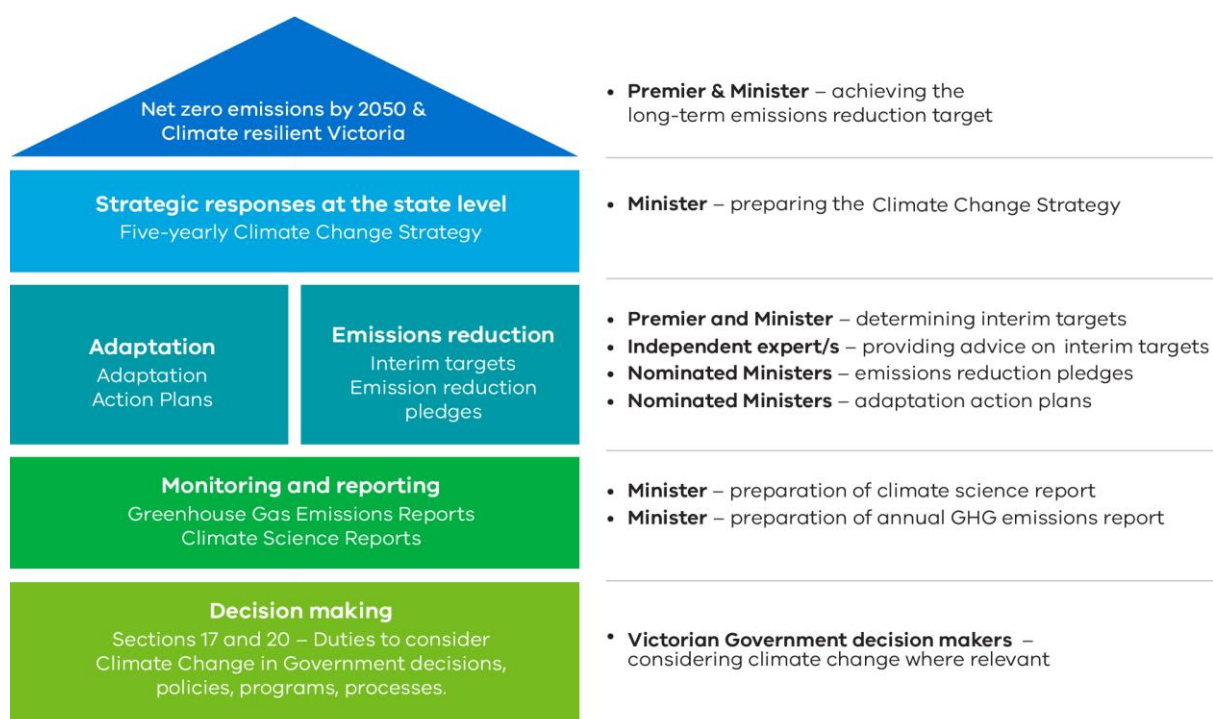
Net zero emissions by 2050 & Climate resilient Victoria

• **Premier & Minister** – achieving the long-term emissions reduction target

**Strategic responses at the state level**
Five-yearly Climate Change Strategy

• **Minister** – preparing the Climate Change Strategy

**Adaptation**
Adaptation Action Plans

**Emissions reduction**
Interim targets
Emission reduction pledges

• **Premier and Minister** – determining interim targets
• **Independent expert/s** – providing advice on interim targets
• **Nominated Ministers** – emissions reduction pledges
• **Nominated Ministers** – adaptation action plans

**Monitoring and reporting**
Greenhouse Gas Emissions Reports
Climate Science Reports

• **Minister** – preparation of climate science report
• **Minister** – preparation of annual GHG emissions report

**Decision making**
Sections 17 and 20 – Duties to consider Climate Change in Government decisions, policies, programs, processes.

• **Victorian Government decision makers** – considering climate change where relevant